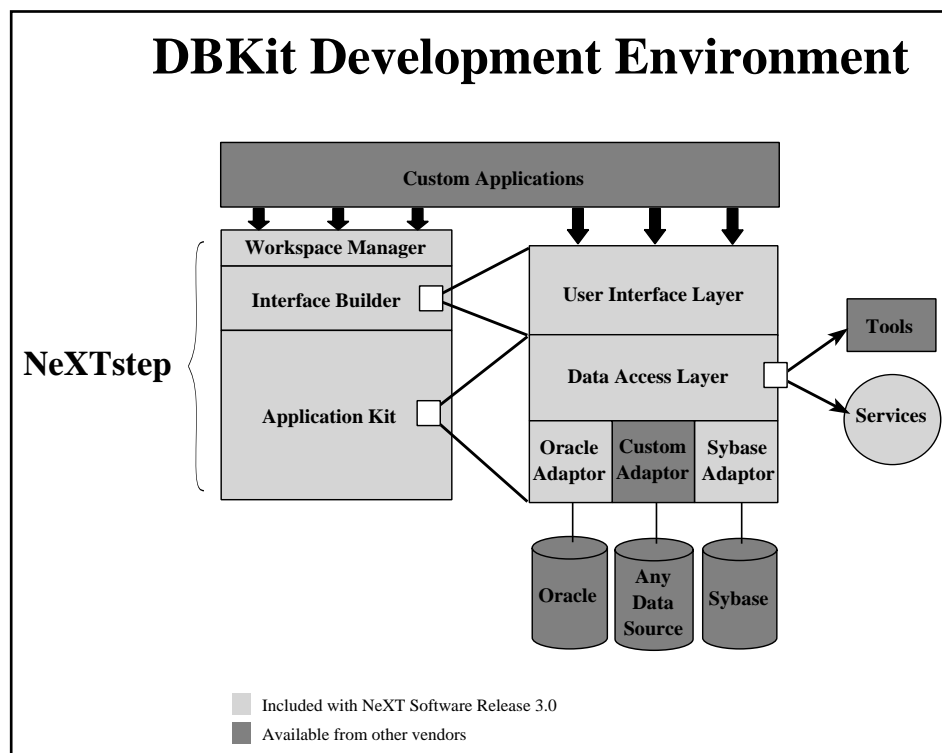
DBKit Development Environment

Custom Applications

Workspace Manager

Interface Builder

Application Kit

NeXTstep

User Interface Layer

Data Access Layer

Tools

Services

Oracle Adaptor

Custom Adaptor

Sybase Adaptor

Oracle

Any Data Source

Sybase

Included with NeXT Software Release 3.0

Available from other vendors